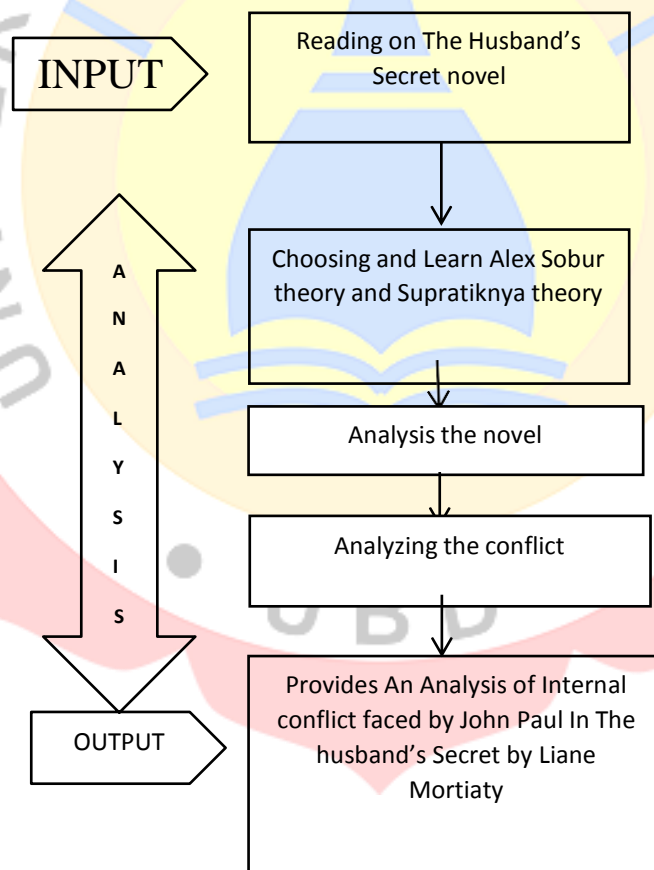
INPUT

Reading on The Husband's Secret novel

A
N
A
L
Y
S
I
S

Choosing and Learn Alex Sobur theory and Supratiknya theory

Analysis the novel

Analyzing the conflict

OUTPUT

Provides An Analysis of Internal conflict faced by John Paul In The husband's Secret by Liane Mortiaty